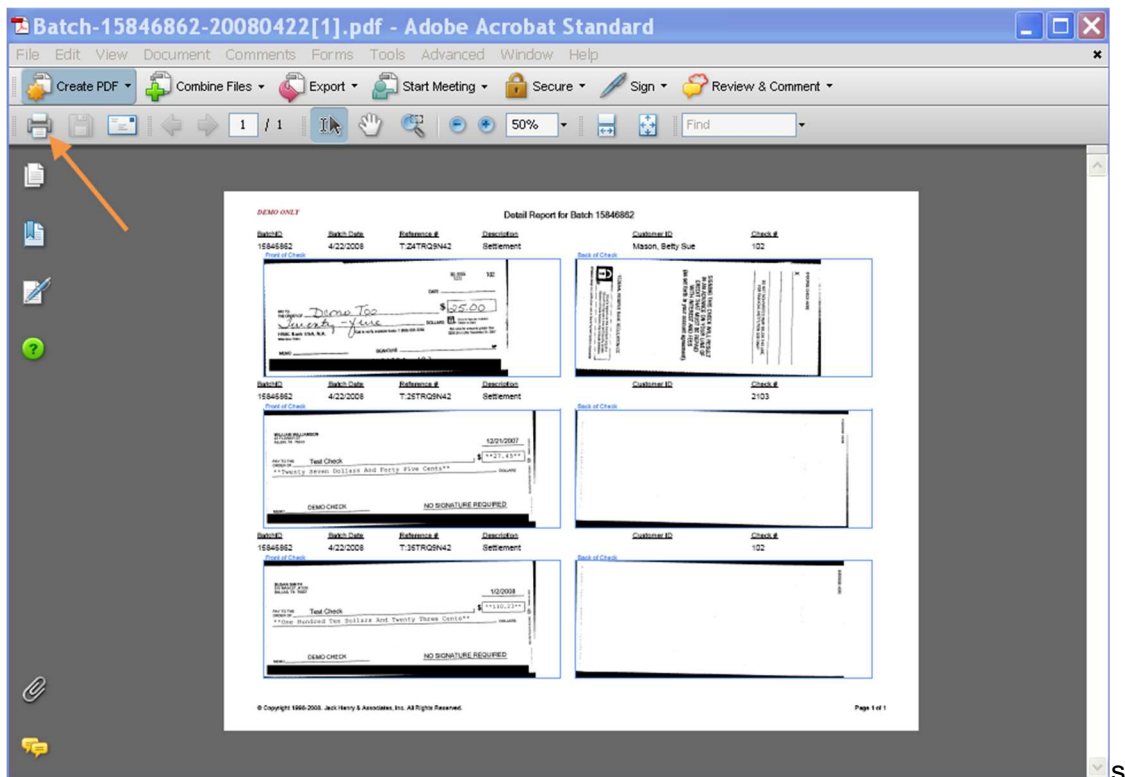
Batch-15846862-20080422[1].pdf - Adobe Acrobat Standard

File Edit View Document Comments Forms Tools Advanced Window Help

Create PDF Combine Files Export Start Meeting Secure Sign Review & Comment

1 / 1 50% Find

DEMO ONLY

Detail Report for Batch 15846862

| BatchID | Batch Date | Reference # | Description | Customer ID | Check # |
|---|---|---|---|---|---|
| 15846862 | 4/22/2008 | T:Z4TRQ9N42 | Settlement | Mason, Betty Sue | 102 |

Front of Check

Demo Too $25.00 Twenty-five

Back of Check

| BatchID | Batch Date | Reference # | Description | Customer ID | Check # |
|---|---|---|---|---|---|
| 15846862 | 4/22/2008 | T:25TRQ9N42 | Settlement | | 2103 |

Front of Check

12/21/2007

PAY TO THE ORDER OF Test Check $ **27.45**

**Twenty Seven Dollars And Forty Five Cents**

DEMO CHECK NO SIGNATURE REQUIRED

Back of Check

| BatchID | Batch Date | Reference # | Description | Customer ID | Check # |
|---|---|---|---|---|---|
| 15846862 | 4/22/2008 | T:35TRQ9N42 | Settlement | | 102 |

Front of Check

1/2/2008

PAY TO THE ORDER OF Test Check $ **110.23**

**One Hundred Ten Dollars And Twenty Three Cents**

DEMO CHECK NO SIGNATURE REQUIRED

Back of Check

© Copyright 1996-2008, Jack Henry & Associates, Inc. All Rights Reserved.

Page 1 of 1

s